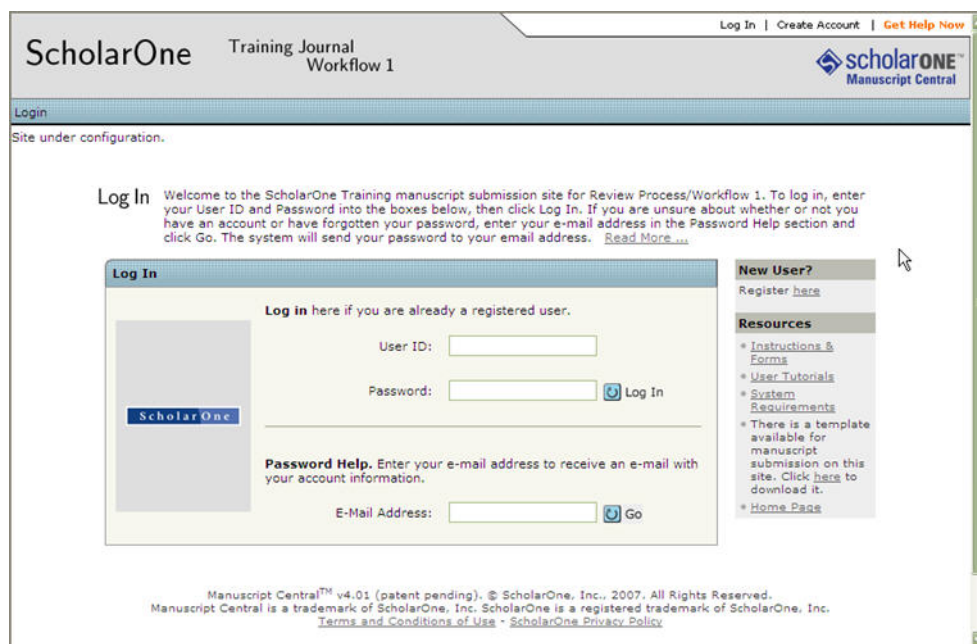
Log In | Create Account | Get Help Now

ScholarOne Training Journal Workflow 1

scholarONE™ Manuscript Central

Login

Site under configuration.

Log In Welcome to the ScholarOne Training manuscript submission site for Review Process/Workflow 1. To log in, enter your User ID and Password into the boxes below, then click Log In. If you are unsure about whether or not you have an account or have forgotten your password, enter your e-mail address in the Password Help section and click Go. The system will send your password to your email address. Read More ...

Log In

ScholarOne

Log in here if you are already a registered user.

User ID:

Password:

Log In

Password Help. Enter your e-mail address to receive an e-mail with your account information.

E-Mail Address:

Go

New User?

Register here

Resources

Instructions & Forms

User Tutorials

System Requirements

There is a template available for manuscript submission on this site. Click here to download it.

Home Page

Manuscript Central$^{TM}$ v4.01 (patent pending). © ScholarOne, Inc., 2007. All Rights Reserved.
Manuscript Central is a trademark of ScholarOne, Inc. ScholarOne is a registered trademark of ScholarOne, Inc.
Terms and Conditions of Use - ScholarOne Privacy Policy